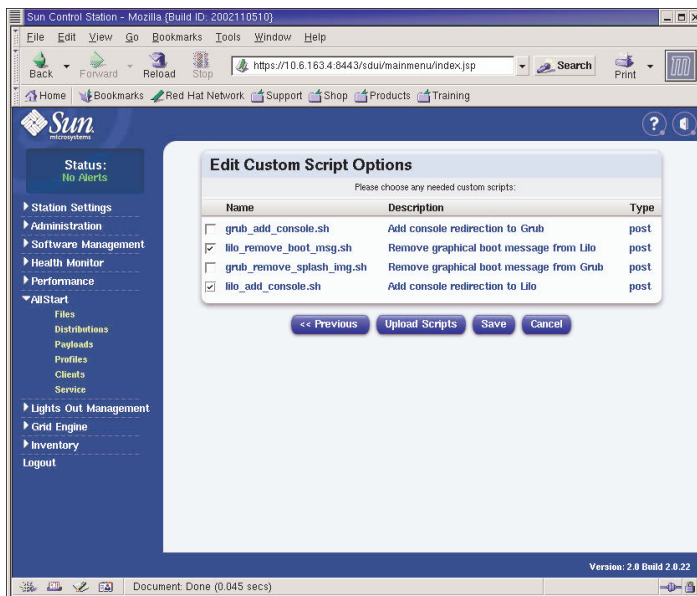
Sun Control Station - Mozilla {Build ID: 2002110510}

File Edit View Go Bookmarks Tools Window Help

Back Forward Reload Stop https://10.6.163.4:8443/sdui/mainmenu/index.jsp Search Print

Home Bookmarks Red Hat Network Support Shop Products Training

Sun microsystems

Status:
No Alerts

Station Settings
Administration
Software Management
Health Monitor
Performance
AllStart
Files
Distributions
Payloads
Profiles
Clients
Service
Lights Out Management
Grid Engine
Inventory
Logout

Edit Custom Script Options

Please choose any needed custom scripts:

| | Name | Description | Type |
|---|---|---|---|
| ☐ | grub_add_console.sh | Add console redirection to Grub | post |
| ☑ | lilo_remove_boot_msg.sh | Remove graphical boot message from Lilo | post |
| ☐ | grub_remove_splash_img.sh | Remove graphical boot message from Grub | post |
| ☑ | lilo_add_console.sh | Add console redirection to Lilo | post |

<< Previous Upload Scripts Save Cancel

Version: 2.0 Build 2.0.22

Document: Done (0.045 secs)